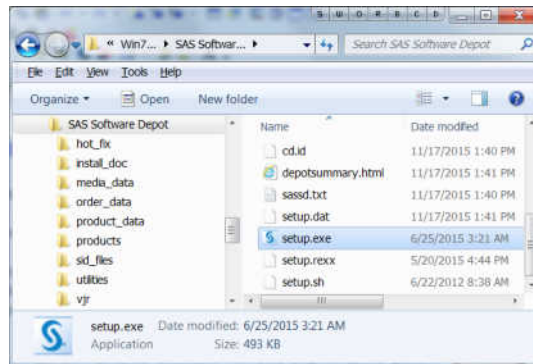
S W O R B C D

« Win7... ▸ SAS Softwar... ▸

Search SAS Software Depot

File Edit View Tools Help

Organize ▾ Open New folder

SAS Software Depot
hot_fix
install_doc
media_data
order_data
product_data
products
sid_files
utilities
vjr

| Name | Date modified |
|---|---|
| cd.id | 11/17/2015 1:40 PM |
| depotsummary.html | 11/17/2015 1:41 PM |
| sassd.txt | 11/17/2015 1:40 PM |
| setup.dat | 11/17/2015 1:41 PM |
| setup.exe | 6/25/2015 3:21 AM |
| setup.rexx | 5/20/2015 4:44 PM |
| setup.sh | 6/22/2012 8:38 AM |

setup.exe Date modified: 6/25/2015 3:21 AM
Application Size: 493 KB